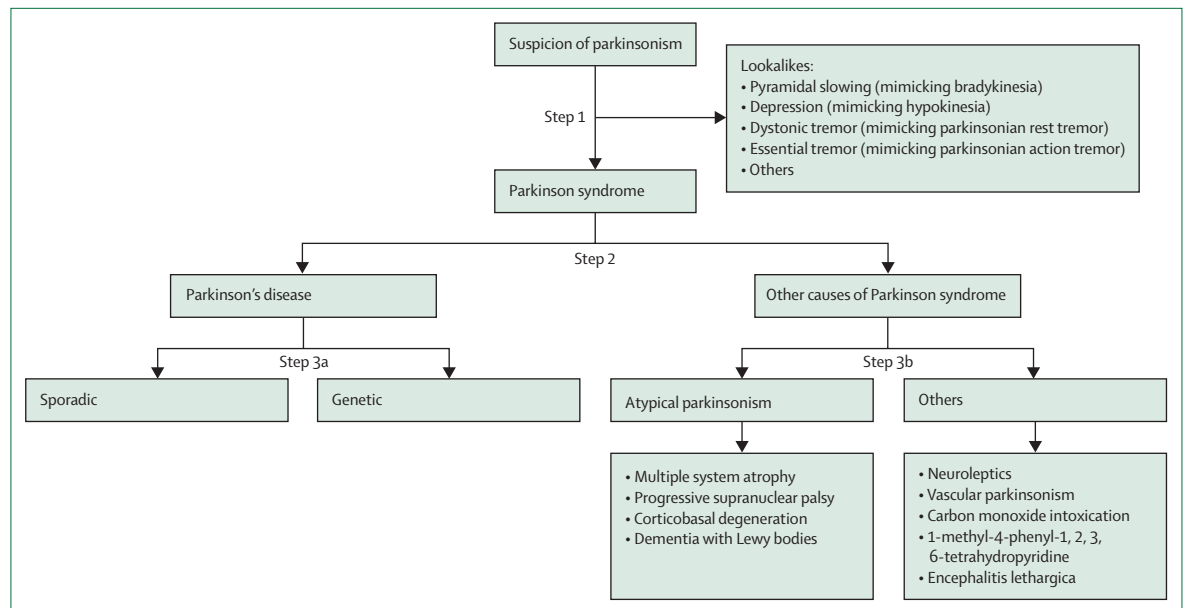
Suspicion of parkinsonism

Step 1

Lookalikes:
• Pyramidal slowing (mimicking bradykinesia)
• Depression (mimicking hypokinesia)
• Dystonic tremor (mimicking parkinsonian rest tremor)
• Essential tremor (mimicking parkinsonian action tremor)
• Others

Parkinson syndrome

Step 2

Parkinson's disease

Other causes of Parkinson syndrome

Step 3a

Sporadic

Genetic

Step 3b

Atypical parkinsonism

Others

• Multiple system atrophy
• Progressive supranuclear palsy
• Corticobasal degeneration
• Dementia with Lewy bodies

• Neuroleptics
• Vascular parkinsonism
• Carbon monoxide intoxication
• 1-methyl-4-phenyl-1, 2, 3, 6-tetrahydropyridine
• Encephalitis lethargica